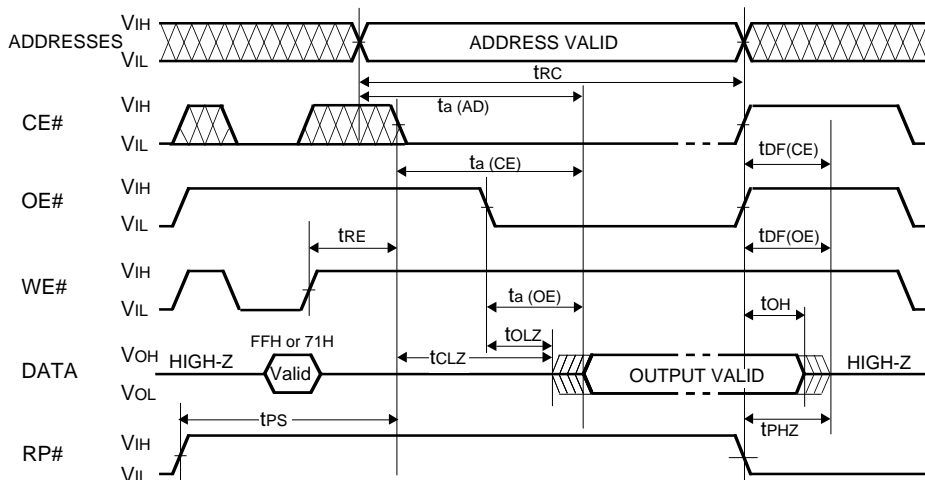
ADDRESSES
$V_{IH}$
$V_{IL}$
ADDRESS VALID
$t_{RC}$
$t_{a\ (AD)}$
CE#
$V_{IH}$
$V_{IL}$
$t_{a\ (CE)}$
$t_{DF(CE)}$
OE#
$V_{IH}$
$V_{IL}$
$t_{RE}$
$t_{DF(OE)}$
WE#
$V_{IH}$
$V_{IL}$
$t_{a\ (OE)}$
$t_{OH}$
$t_{OLZ}$
FFH or 71H
DATA
$V_{OH}$
$V_{OL}$
HIGH-Z
Valid
$t_{CLZ}$
OUTPUT VALID
HIGH-Z
$t_{PS}$
$t_{PHZ}$
RP#
$V_{IH}$
$V_{IL}$